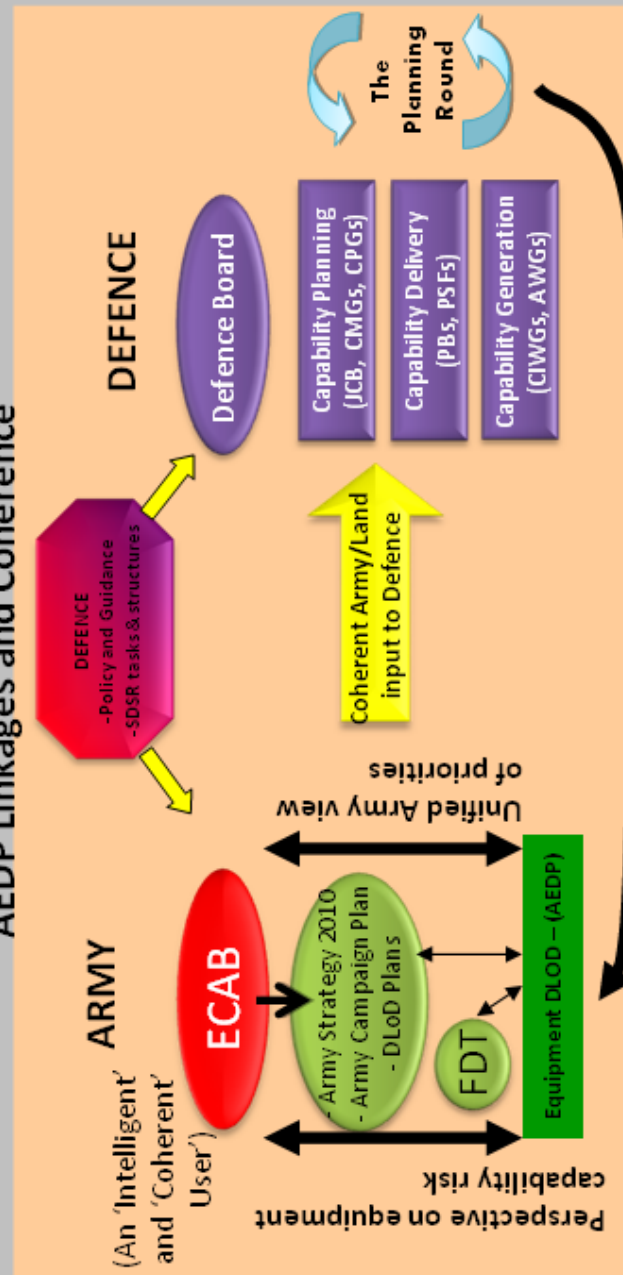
AEDP Linkages and Coherence

ARMY
(An 'Intelligent' and 'Coherent' User')

ECAB

- Army Strategy 2010
- Army Campaign Plan
- DLoD Plans

FDT

Equipment DLOD – (AEDP)

Perspective on equipment capability risk

Unified Army view of priorities

DEFENCE
-Policy and Guidance
-SDSR tasks & structures

Coherent Army/Land input to Defence

DEFENCE

Defence Board

Capability Planning (JCB, CMGs, CPGs)

Capability Delivery (PBs, PSFs)

Capability Generation (CIWGs, AWGs)

The Planning Round